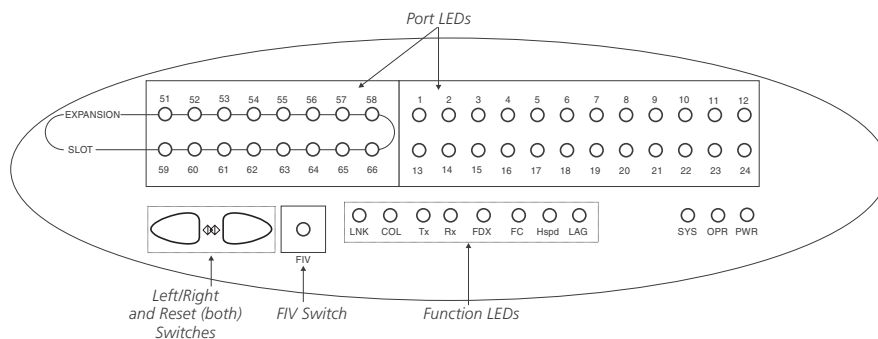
Port LEDs

51 52 53 54 55 56 57 58

EXPANSION

SLOT

59 60 61 62 63 64 65 66

1 2 3 4 5 6 7 8 9 10 11 12

13 14 15 16 17 18 19 20 21 22 23 24

FIV

LNK COL Tx Rx FDX FC Hspd LAG

SYS OPR PWR

Left/Right and Reset (both) Switches

FIV Switch

Function LEDs